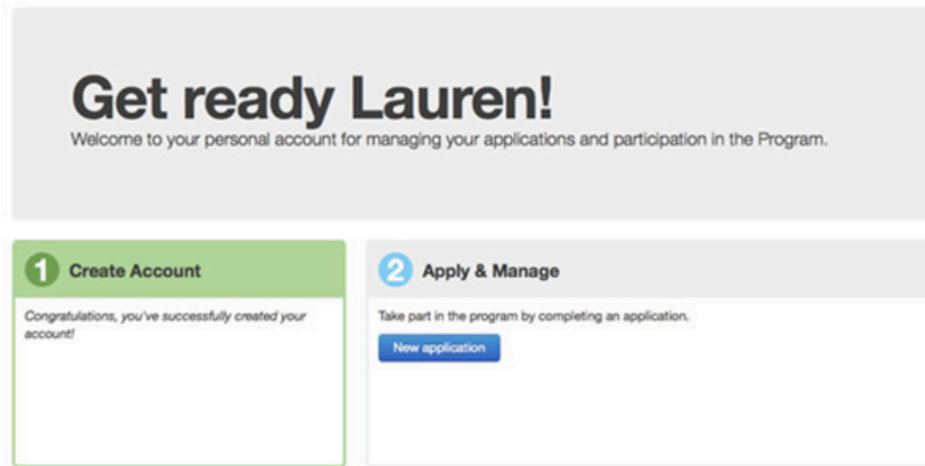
Get ready Lauren!

Welcome to your personal account for managing your applications and participation in the Program.

1 Create Account

Congratulations, you've successfully created your account!

2 Apply & Manage

Take part in the program by completing an application.

New application